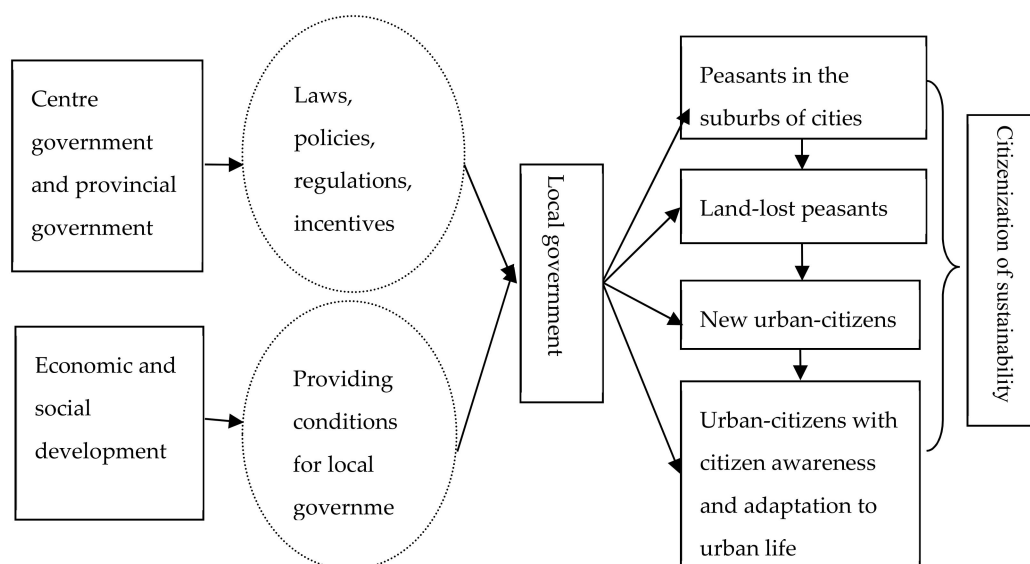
Centre government and provincial government

Laws, policies, regulations, incentives

Economic and social development

Providing conditions for local governme

Local government

Peasants in the suburbs of cities

Land-lost peasants

New urban-citizens

Urban-citizens with citizen awareness and adaptation to urban life

Citizenization of sustainability